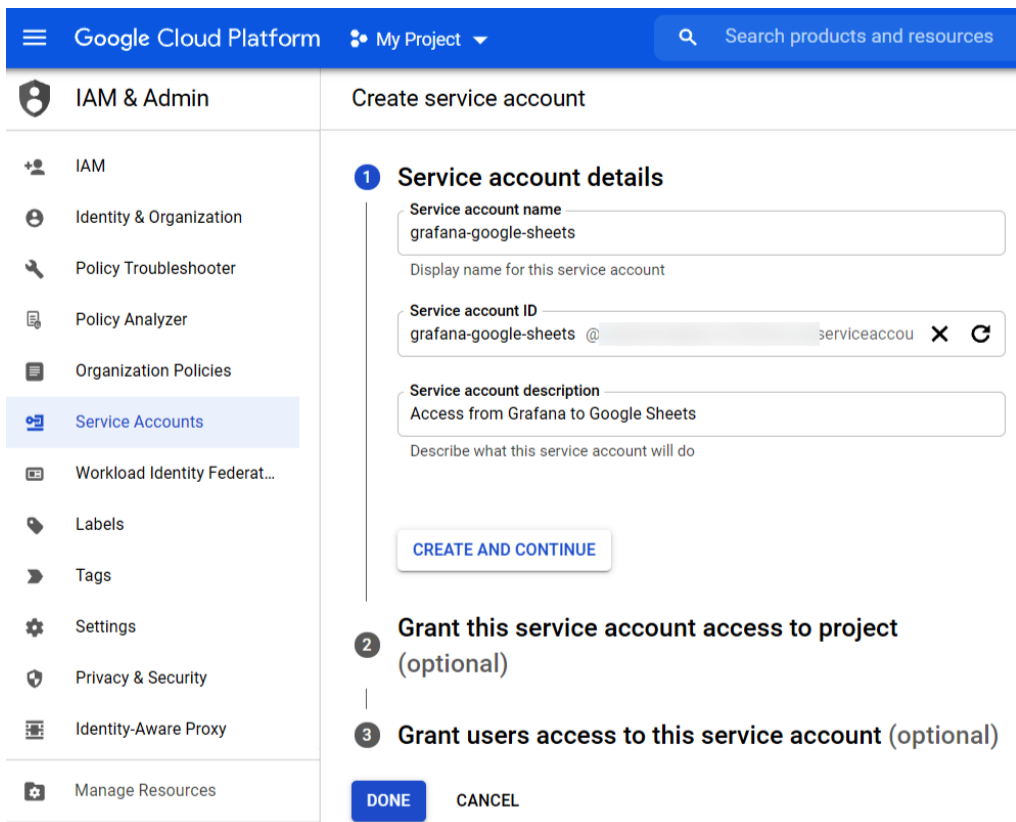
Google Cloud Platform
My Project
Search products and resources

IAM & Admin
IAM
Identity & Organization
Policy Troubleshooter
Policy Analyzer
Organization Policies
Service Accounts
Workload Identity Federat...
Labels
Tags
Settings
Privacy & Security
Identity-Aware Proxy
Manage Resources

Create service account

1 Service account details

Service account name
grafana-google-sheets
Display name for this service account

Service account ID
grafana-google-sheets @ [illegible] serviceaccou

Service account description
Access from Grafana to Google Sheets
Describe what this service account will do

CREATE AND CONTINUE

2 Grant this service account access to project (optional)

3 Grant users access to this service account (optional)

DONE
CANCEL